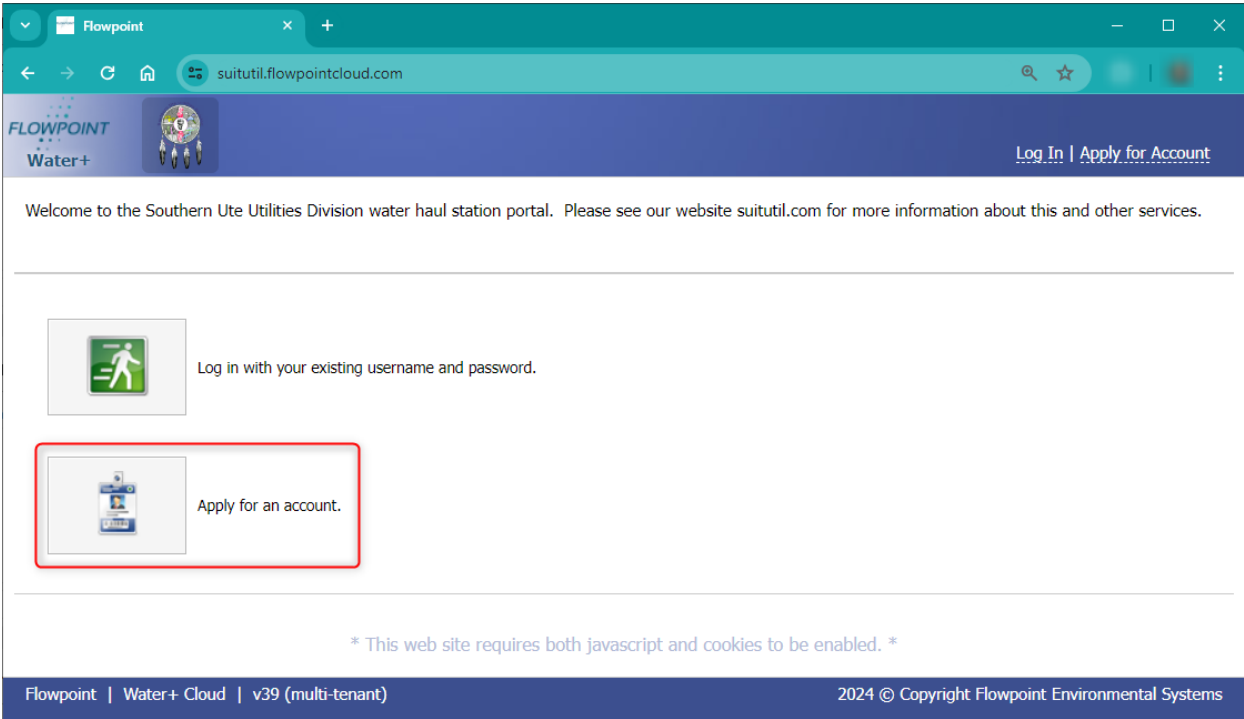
Flowpoint

suitutil.flowpointcloud.com

FLOWPOINT
Water+

Log In | Apply for Account

Welcome to the Southern Ute Utilities Division water haul station portal. Please see our website suitutil.com for more information about this and other services.

Log in with your existing username and password.

Apply for an account.

* This web site requires both javascript and cookies to be enabled. *

Flowpoint | Water+ Cloud | v39 (multi-tenant)

2024 © Copyright Flowpoint Environmental Systems